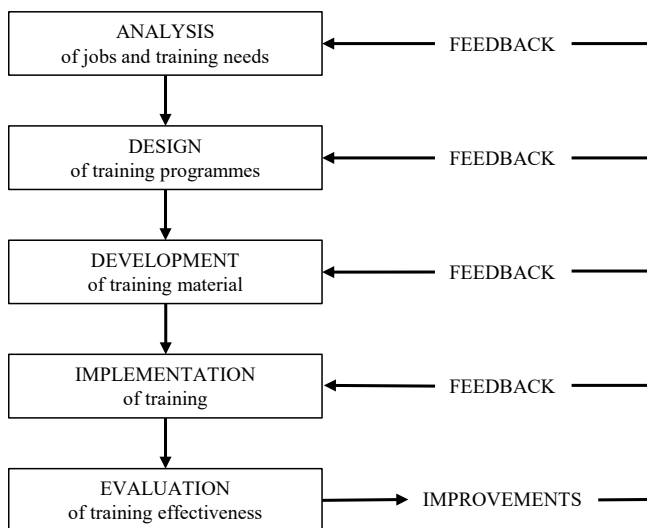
ANALYSIS
of jobs and training needs

FEEDBACK

DESIGN
of training programmes

FEEDBACK

DEVELOPMENT
of training material

FEEDBACK

IMPLEMENTATION
of training

FEEDBACK

EVALUATION
of training effectiveness

IMPROVEMENTS